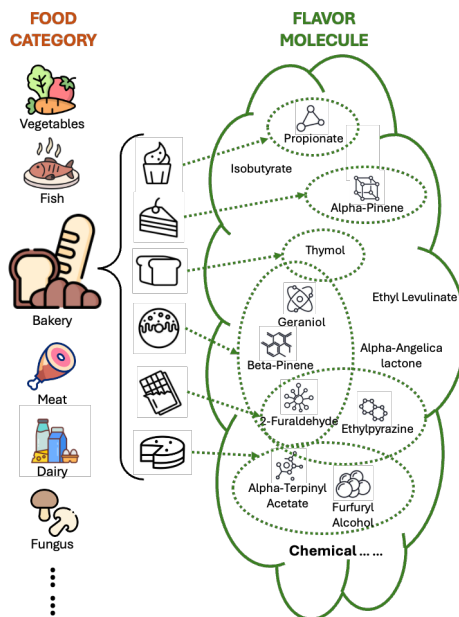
FOOD CATEGORY

Vegetables

Fish

Bakery

Meat

Dairy

Fungus

FLAVOR MOLECULE

Propionate

Isobutyrate

Alpha-Pinene

Thymol

Ethyl Levulinate

Geraniol

Beta-Pinene

Alpha-Angelica lactone

2-Furaldehyde

Ethylpyrazine

Alpha-Terpinyl Acetate

Furfuryl Alcohol

Chemical … …